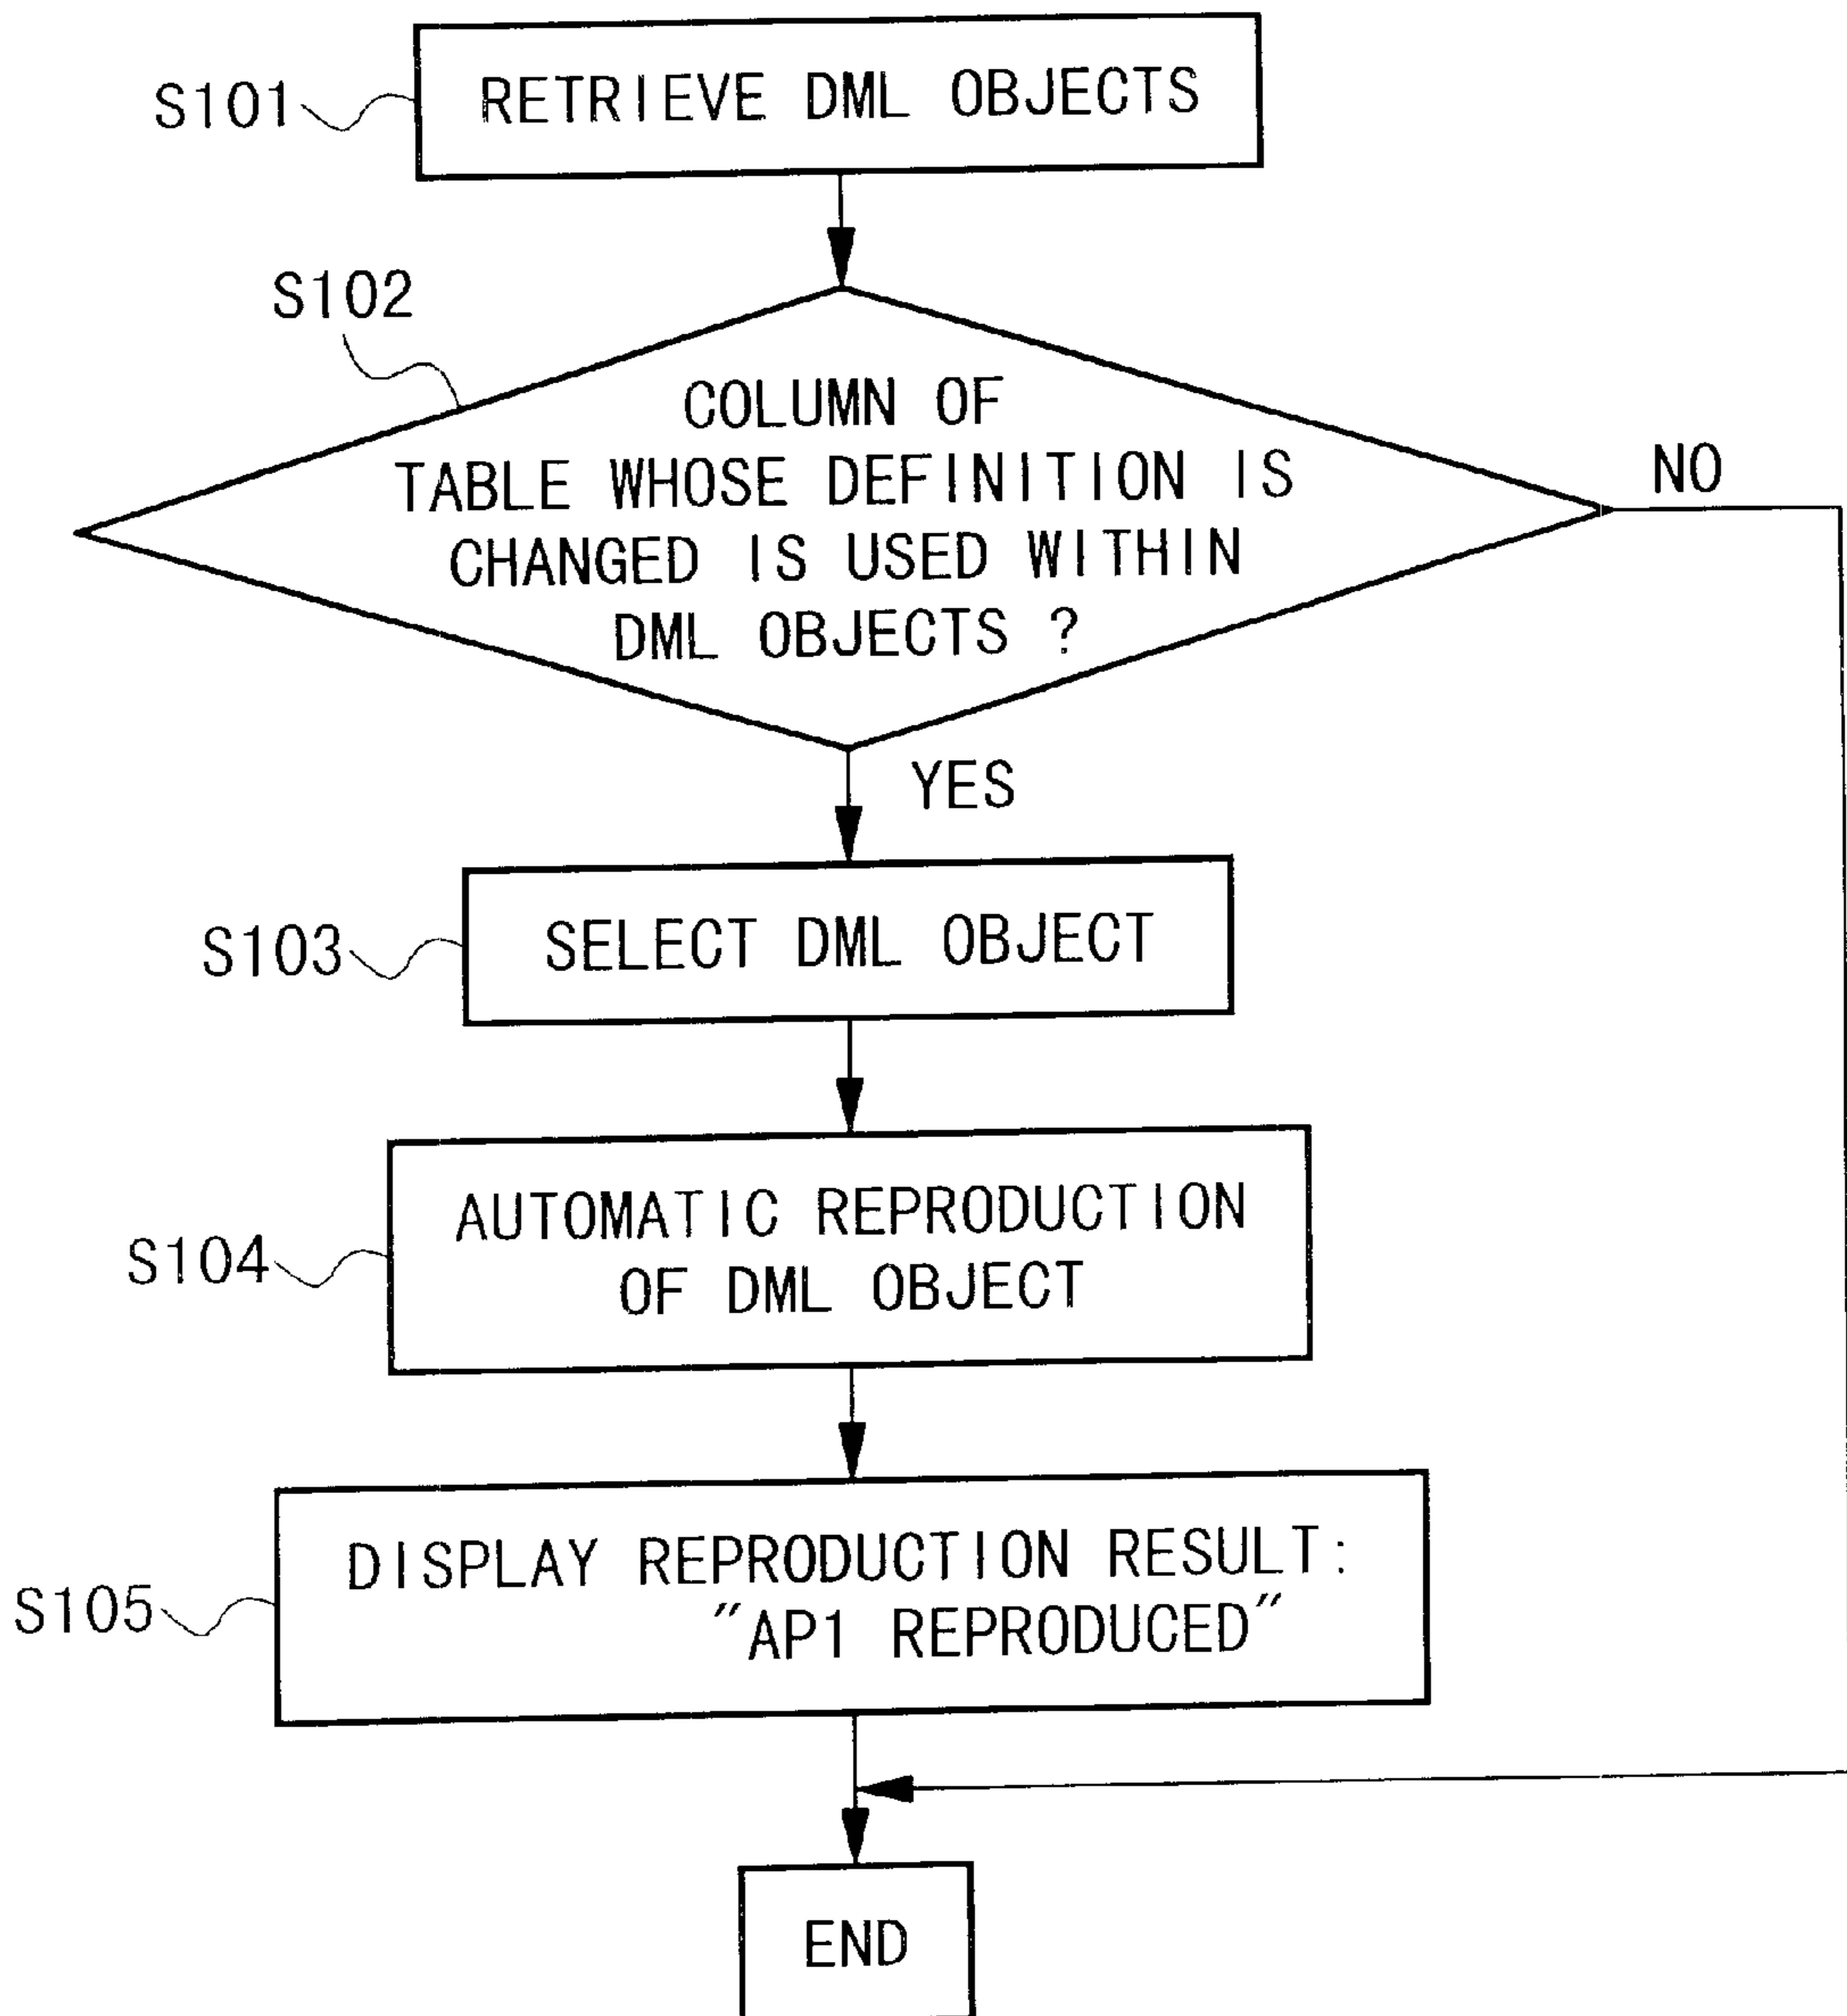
S101
RETRIEVE DML OBJECTS

S102
COLUMN OF TABLE WHOSE DEFINITION IS CHANGED IS USED WITHIN DML OBJECTS ?

NO

YES

S103
SELECT DML OBJECT

S104
AUTOMATIC REPRODUCTION OF DML OBJECT

S105
DISPLAY REPRODUCTION RESULT: "AP1 REPRODUCED"

END